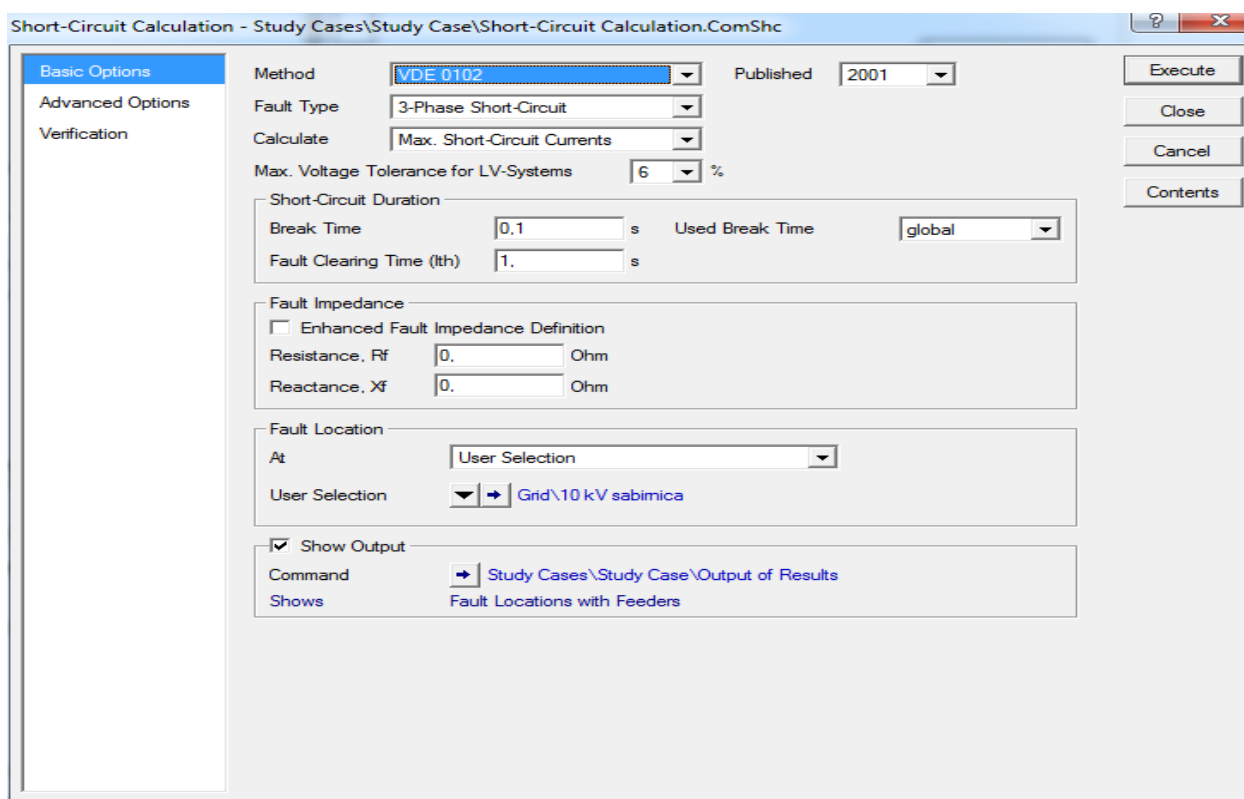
Short-Circuit Calculation - Study Cases\Study Case\Short-Circuit Calculation.ComShc

?

X

Basic Options
Advanced Options
Verification

Method VDE 0102
Published 2001
Fault Type 3-Phase Short-Circuit
Calculate Max. Short-Circuit Currents
Max. Voltage Tolerance for LV-Systems 6 %

Short-Circuit Duration
Break Time 0,1 s
Used Break Time global
Fault Clearing Time (Ith) 1, s

Fault Impedance
Enhanced Fault Impedance Definition
Resistance, Rf 0, Ohm
Reactance, Xf 0, Ohm

Fault Location
At User Selection
User Selection Grid\10 kV sabirnica

Show Output
Command Study Cases\Study Case\Output of Results
Shows Fault Locations with Feeders

Execute
Close
Cancel
Contents